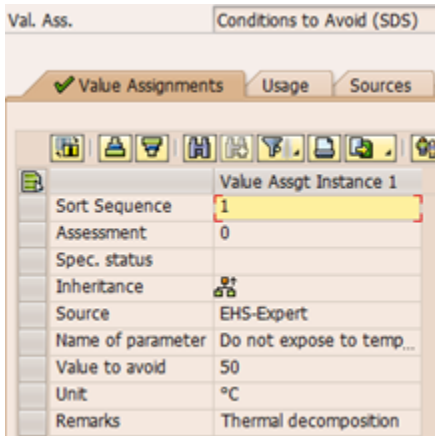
Val. Ass. Conditions to Avoid (SDS)

Value Assignments | Usage | Sources

| | Value Assgt Instance 1 |
|---|---|
| Sort Sequence | 1 |
| Assessment | 0 |
| Spec. status | |
| Inheritance | |
| Source | EHS-Expert |
| Name of parameter | Do not expose to temp |
| Value to avoid | 50 |
| Unit | °C |
| Remarks | Thermal decomposition |